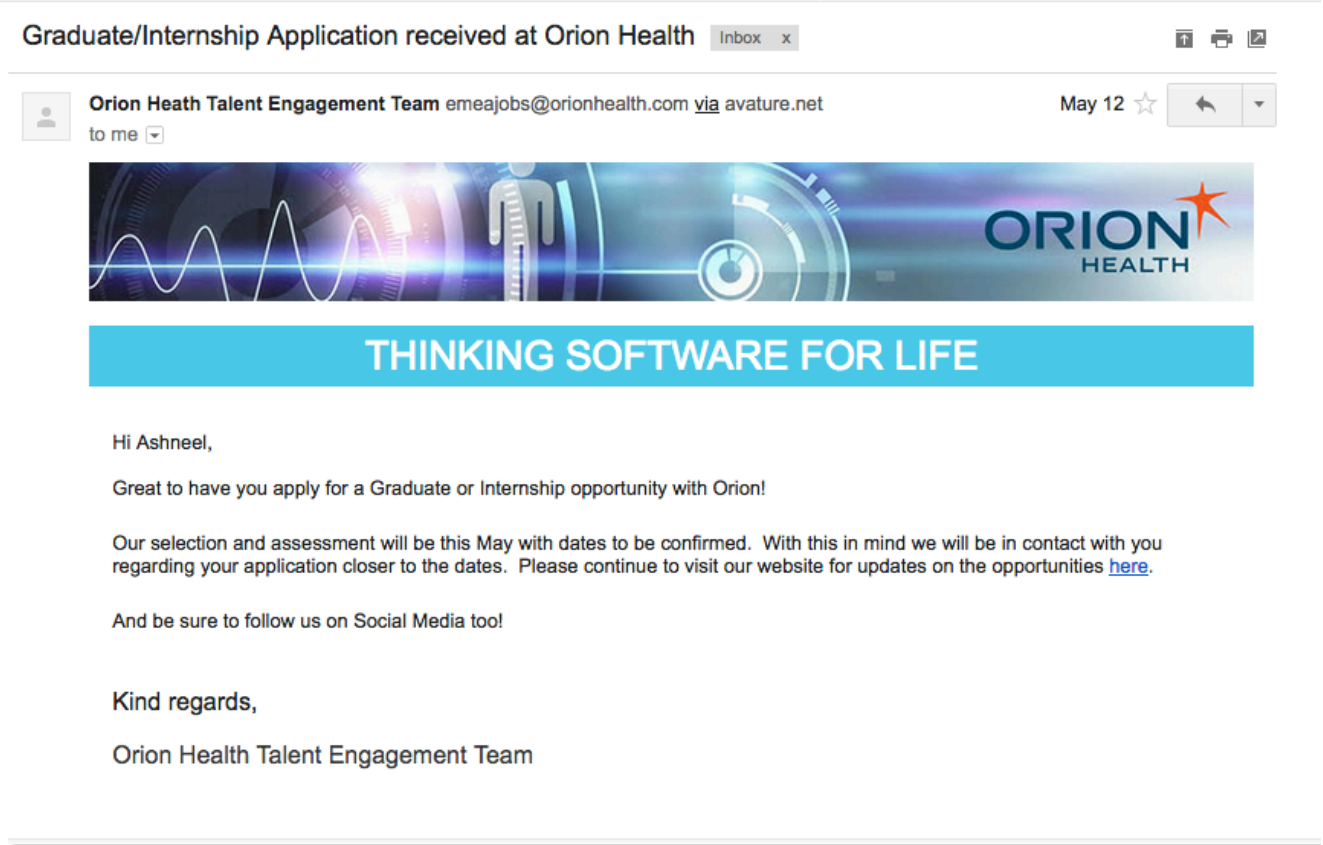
Graduate/Internship Application received at Orion Health Inbox x

Orion Heath Talent Engagement Team emeajobs@orionhealth.com via avature.net
to me

May 12

ORION HEALTH

THINKING SOFTWARE FOR LIFE

Hi Ashneel,

Great to have you apply for a Graduate or Internship opportunity with Orion!

Our selection and assessment will be this May with dates to be confirmed. With this in mind we will be in contact with you regarding your application closer to the dates. Please continue to visit our website for updates on the opportunities here.

And be sure to follow us on Social Media too!

Kind regards,

Orion Health Talent Engagement Team